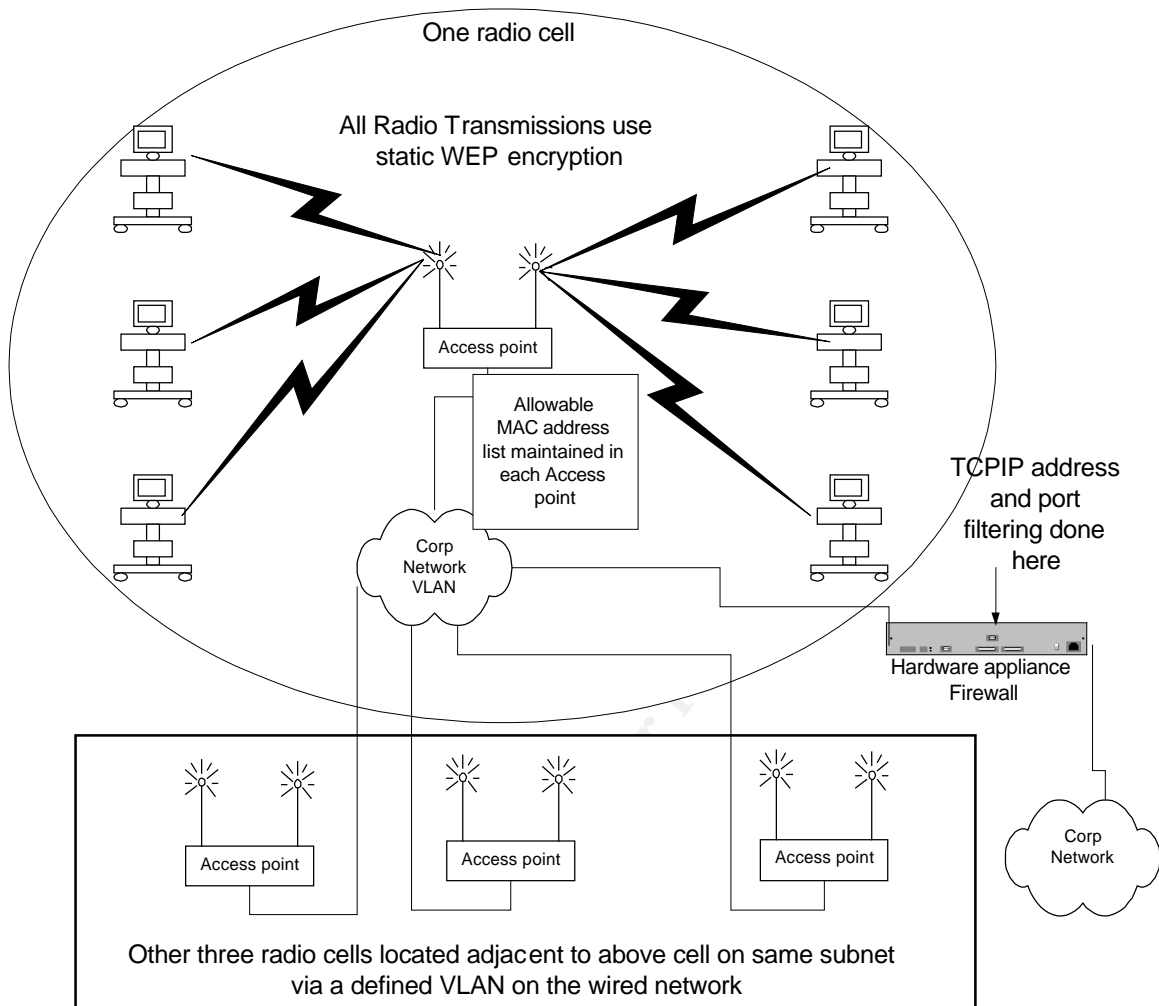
One radio cell

All Radio Transmissions use static WEP encryption

Access point

Allowable MAC address list maintained in each Access point

TCPIP address and port filtering done here

Corp Network VLAN

Hardware appliance Firewall

Access point

Access point

Access point

Corp Network

Other three radio cells located adjacent to above cell on same subnet via a defined VLAN on the wired network